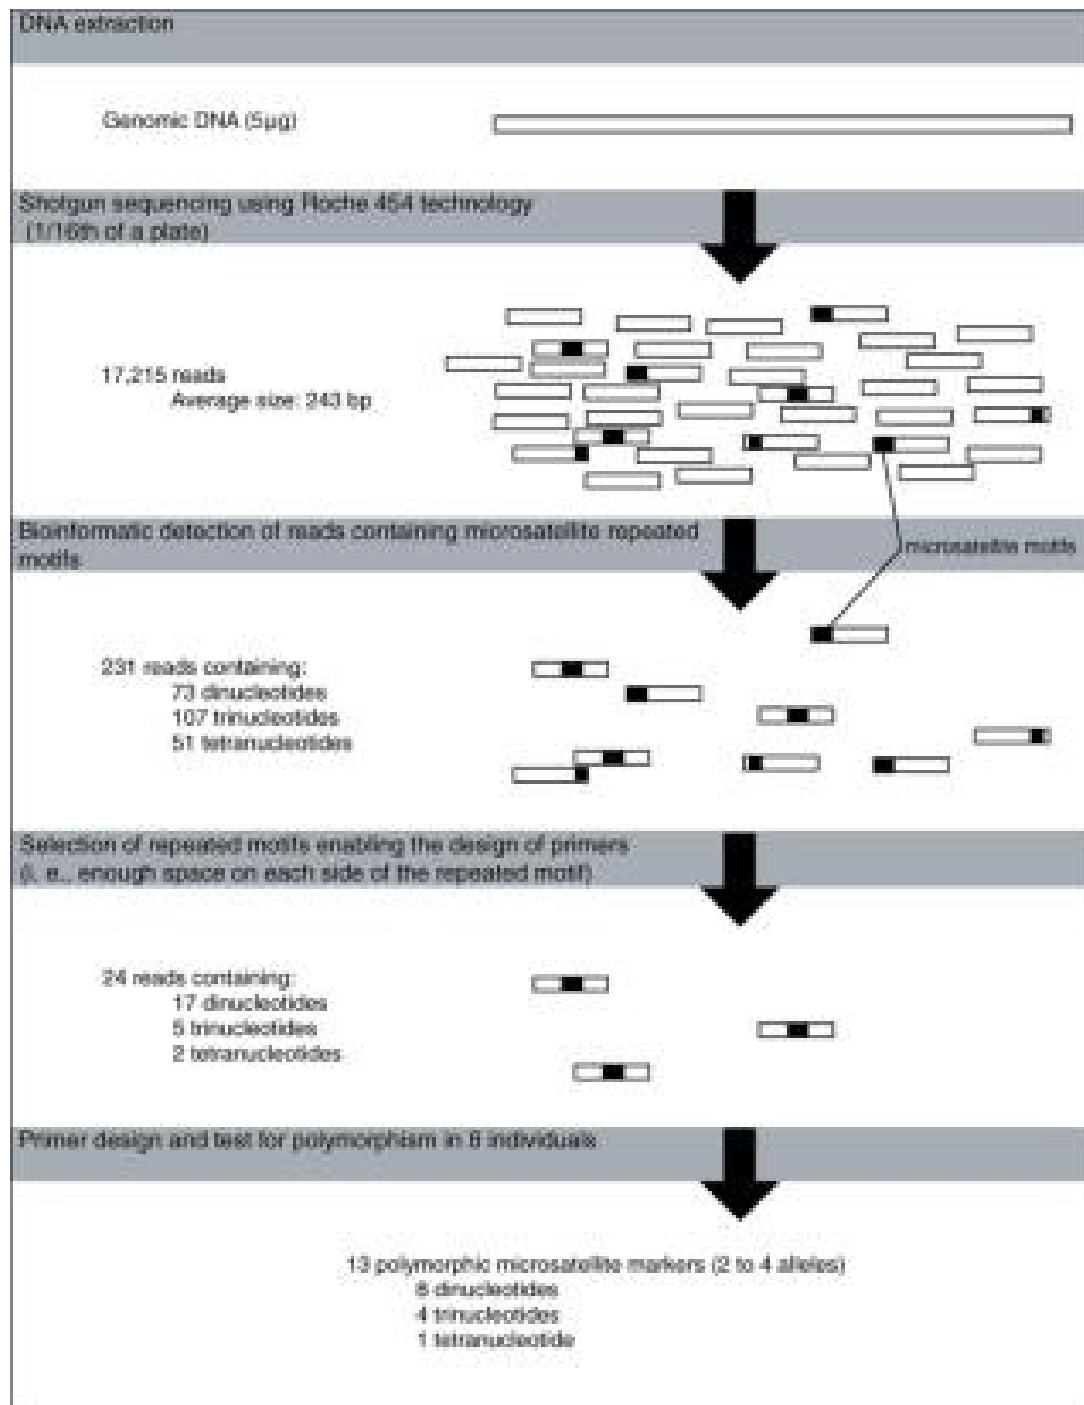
DNA extraction

Genomic DNA (5µg)

Shotgun sequencing using Roche 454 technology (1/16th of a plate)

17,215 reads
Average size: 243 bp

Bioinformatic detection of reads containing microsatellite repeated motifs

microsatellite motifs

231 reads containing:
73 dinucleotides
107 trinucleotides
51 tetranucleotides

Selection of repeated motifs enabling the design of primers (i. e., enough space on each side of the repeated motif)

24 reads containing:
17 dinucleotides
5 trinucleotides
2 tetranucleotides

Primer design and test for polymorphism in 8 individuals

13 polymorphic microsatellite markers (2 to 4 alleles)
8 dinucleotides
4 trinucleotides
1 tetranucleotide